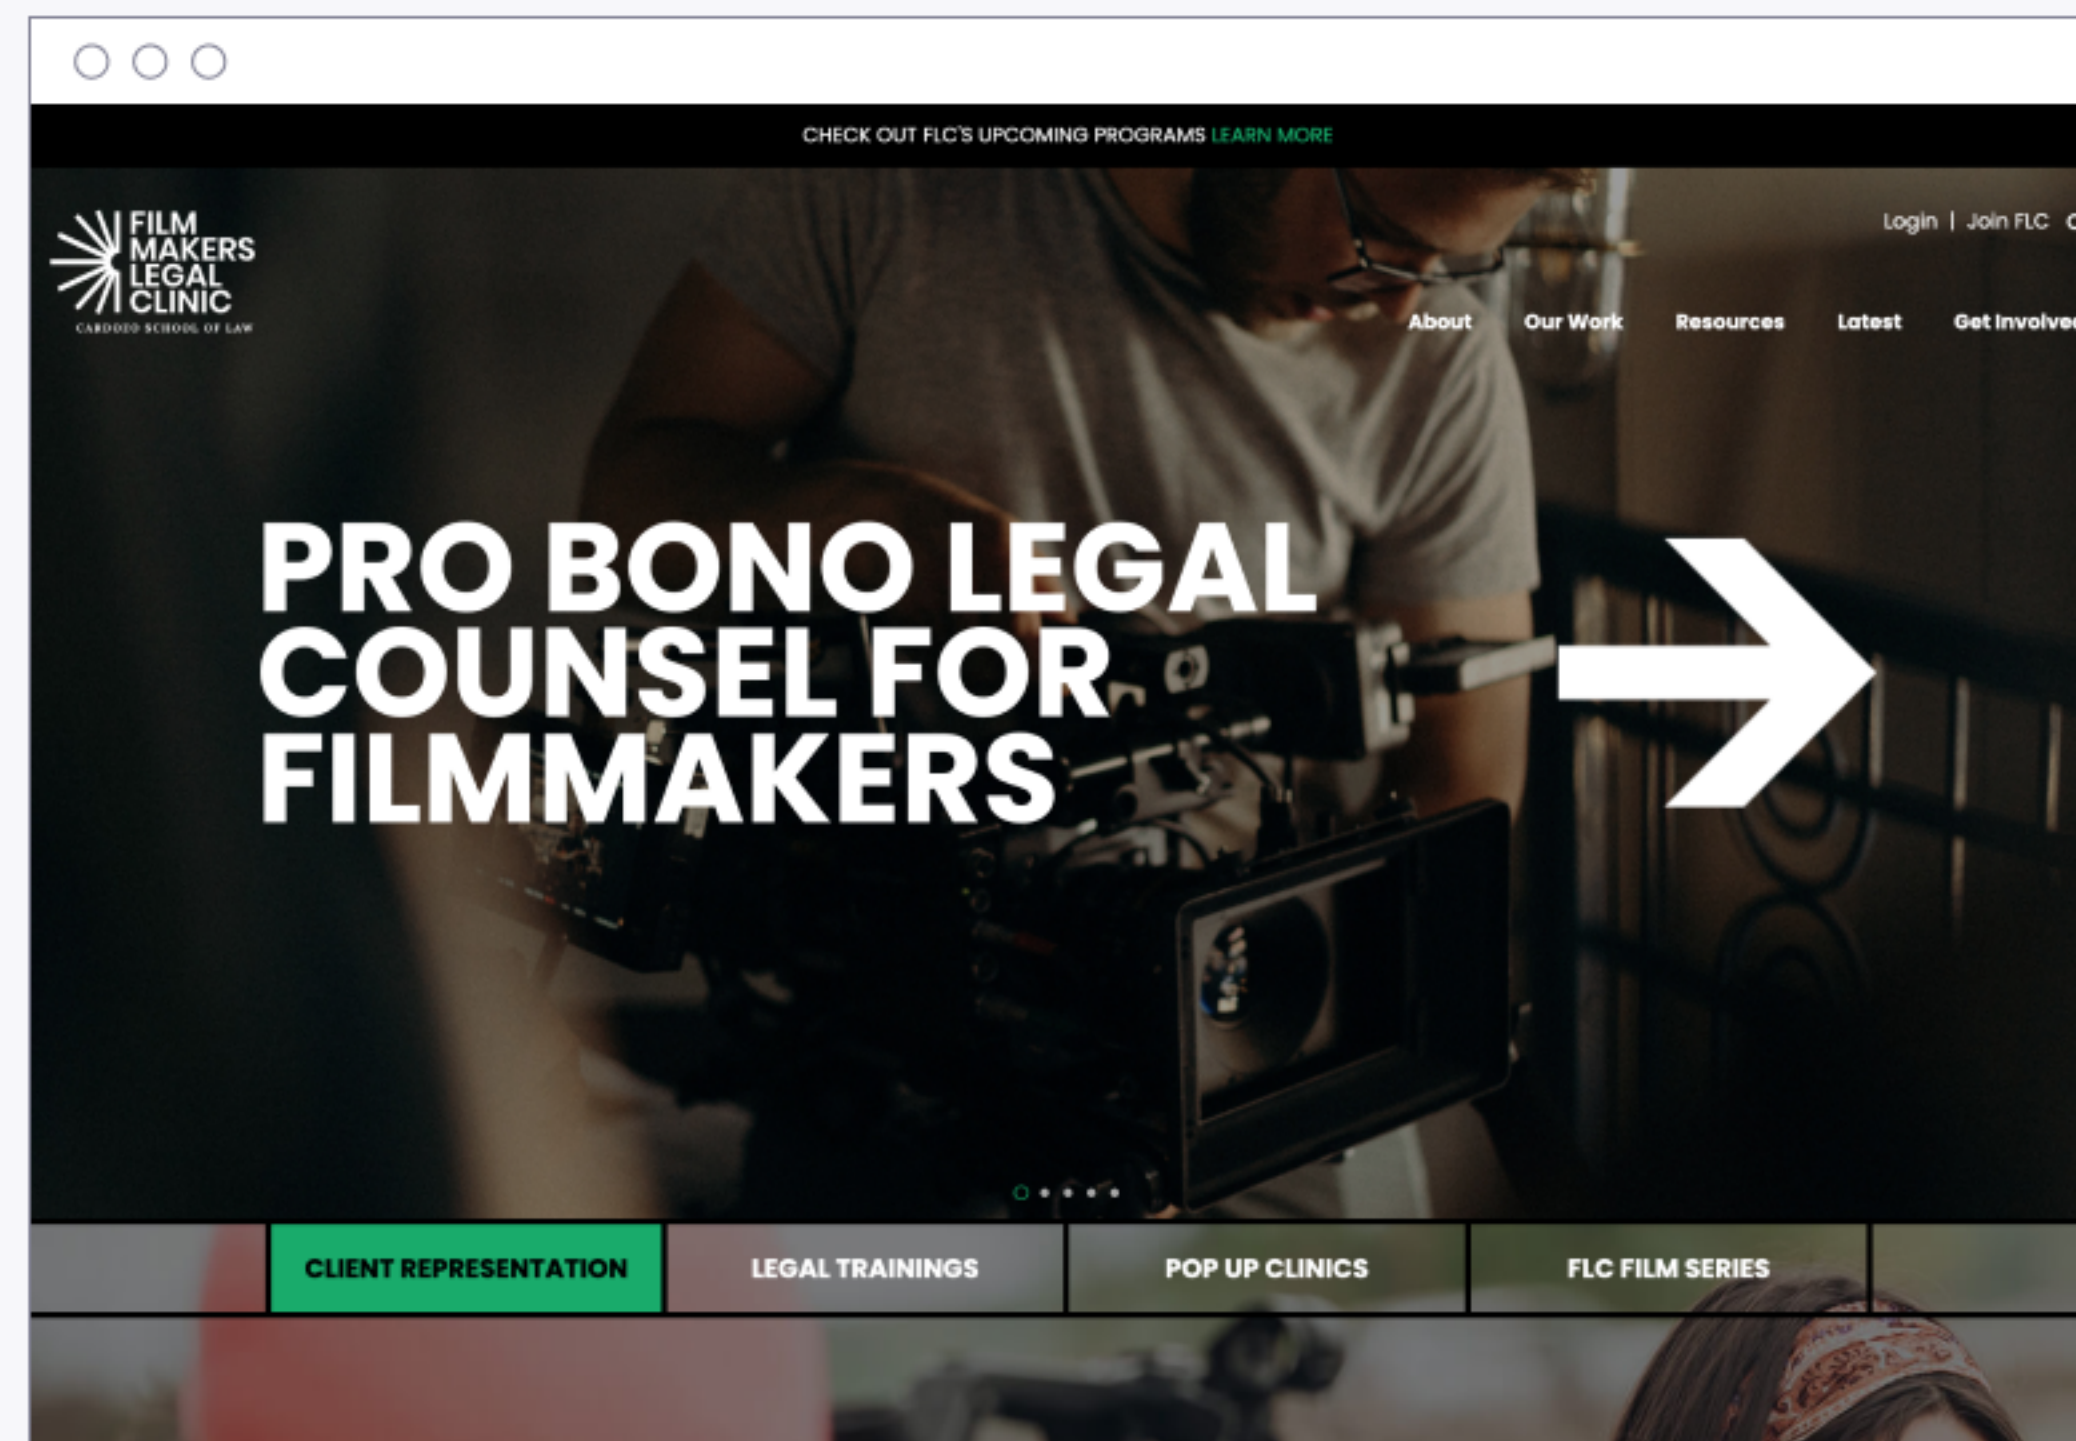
CHECK OUT FLC'S UPCOMING PROGRAMS LEARN MORE

FILM MAKERS LEGAL CLINIC
CARDOZO SCHOOL OF LAW

Login | Join FLC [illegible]

About Our Work Resources Latest Get Involve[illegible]

PRO BONO LEGAL COUNSEL FOR FILMMAKERS

CLIENT REPRESENTATION
LEGAL TRAININGS
POP UP CLINICS
FLC FILM SERIES